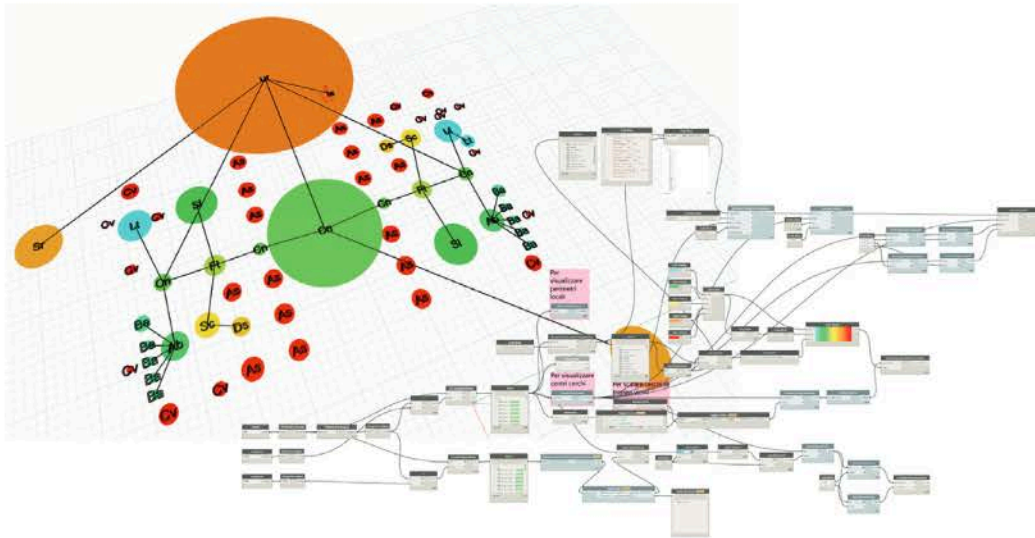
Ur

Se

Sr

Ov

Ov

Ov

Ov

Ov

Ov

Ov

As

As

As

As

As

As

As

As

As

As

As

As

As

As

As

Sc

Ri

Li

Ri

Ri

Sl

Sl

Sl

Cn

Cn

Cn

Cn

Cn

Ri

Rh

Bs

Bs

Bs

Bs

Bs

Ov

Ov

Ov

Ri

Li

Ov

Ov

Ov

Ov

Cn

Ab

Bs

Bs

Bs

Bs

Bs

Sc

Ds

Per visualizzare percorsi locali

Per visualizzare centri cerchi

Per scalare cerchi in base al peso